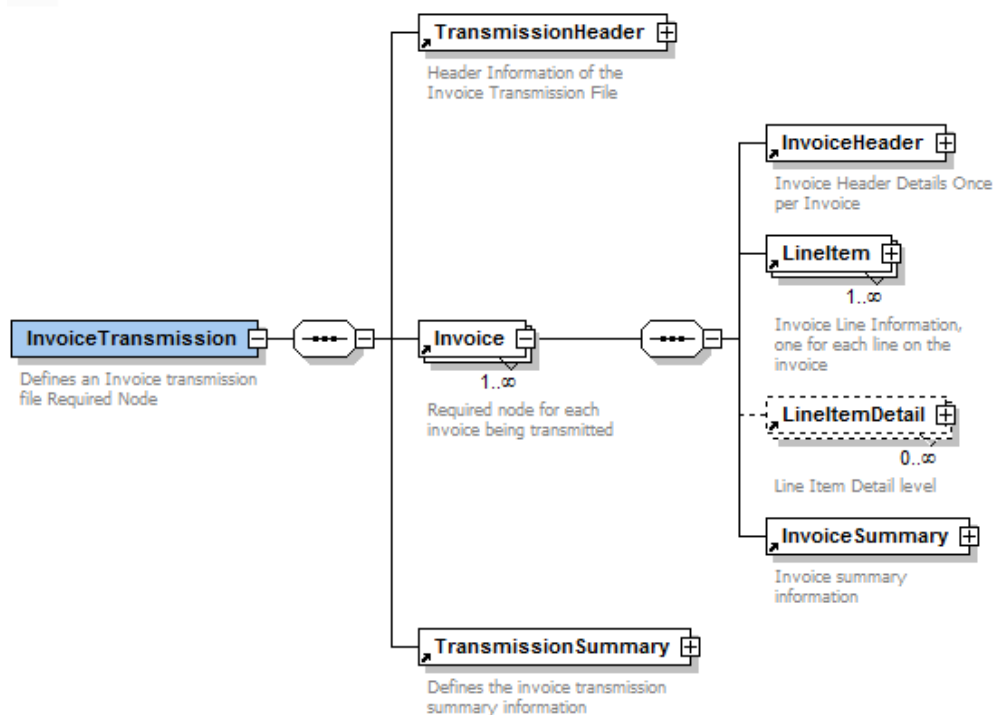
TransmissionHeader

Header Information of the Invoice Transmission File

InvoiceHeader

Invoice Header Details Once per Invoice

LineItem

1..∞

Invoice Line Information, one for each line on the invoice

InvoiceTransmission

Defines an Invoice transmission file Required Node

Invoice

1..∞

Required node for each invoice being transmitted

LineItemDetail

0..∞

Line Item Detail level

InvoiceSummary

Invoice summary information

TransmissionSummary

Defines the invoice transmission summary information